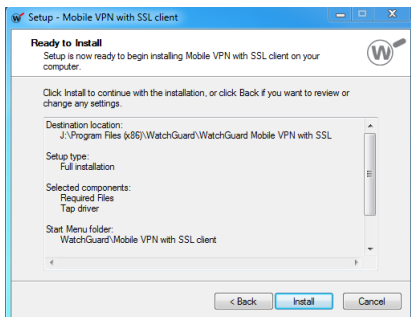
Setup - Mobile VPN with SSL client

Ready to Install

Setup is now ready to begin installing Mobile VPN with SSL client on your computer.

Click Install to continue with the installation, or click Back if you want to review or change any settings.

Destination location:
J:\Program Files (x86)\WatchGuard\WatchGuard Mobile VPN with SSL

Setup type:
Full installation

Selected components:
Required Files
Tap driver

Start Menu folder:
WatchGuard\Mobile VPN with SSL client

< Back | Install | Cancel